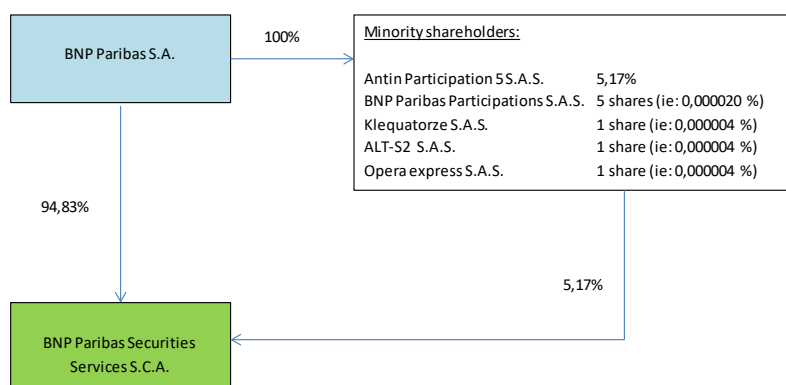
BNP Paribas S.A.

100%

Minority shareholders:

| | |
|---|---|
| Antin Participation 5 S.A.S. | 5,17% |
| BNP Paribas Participations S.A.S. | 5 shares (ie: 0,000020 %) |
| Klequatorze S.A.S. | 1 share (ie: 0,000004 %) |
| ALT-S2 S.A.S. | 1 share (ie: 0,000004 %) |
| Opera express S.A.S. | 1 share (ie: 0,000004 %) |

94,83%

5,17%

BNP Paribas Securities Services S.C.A.